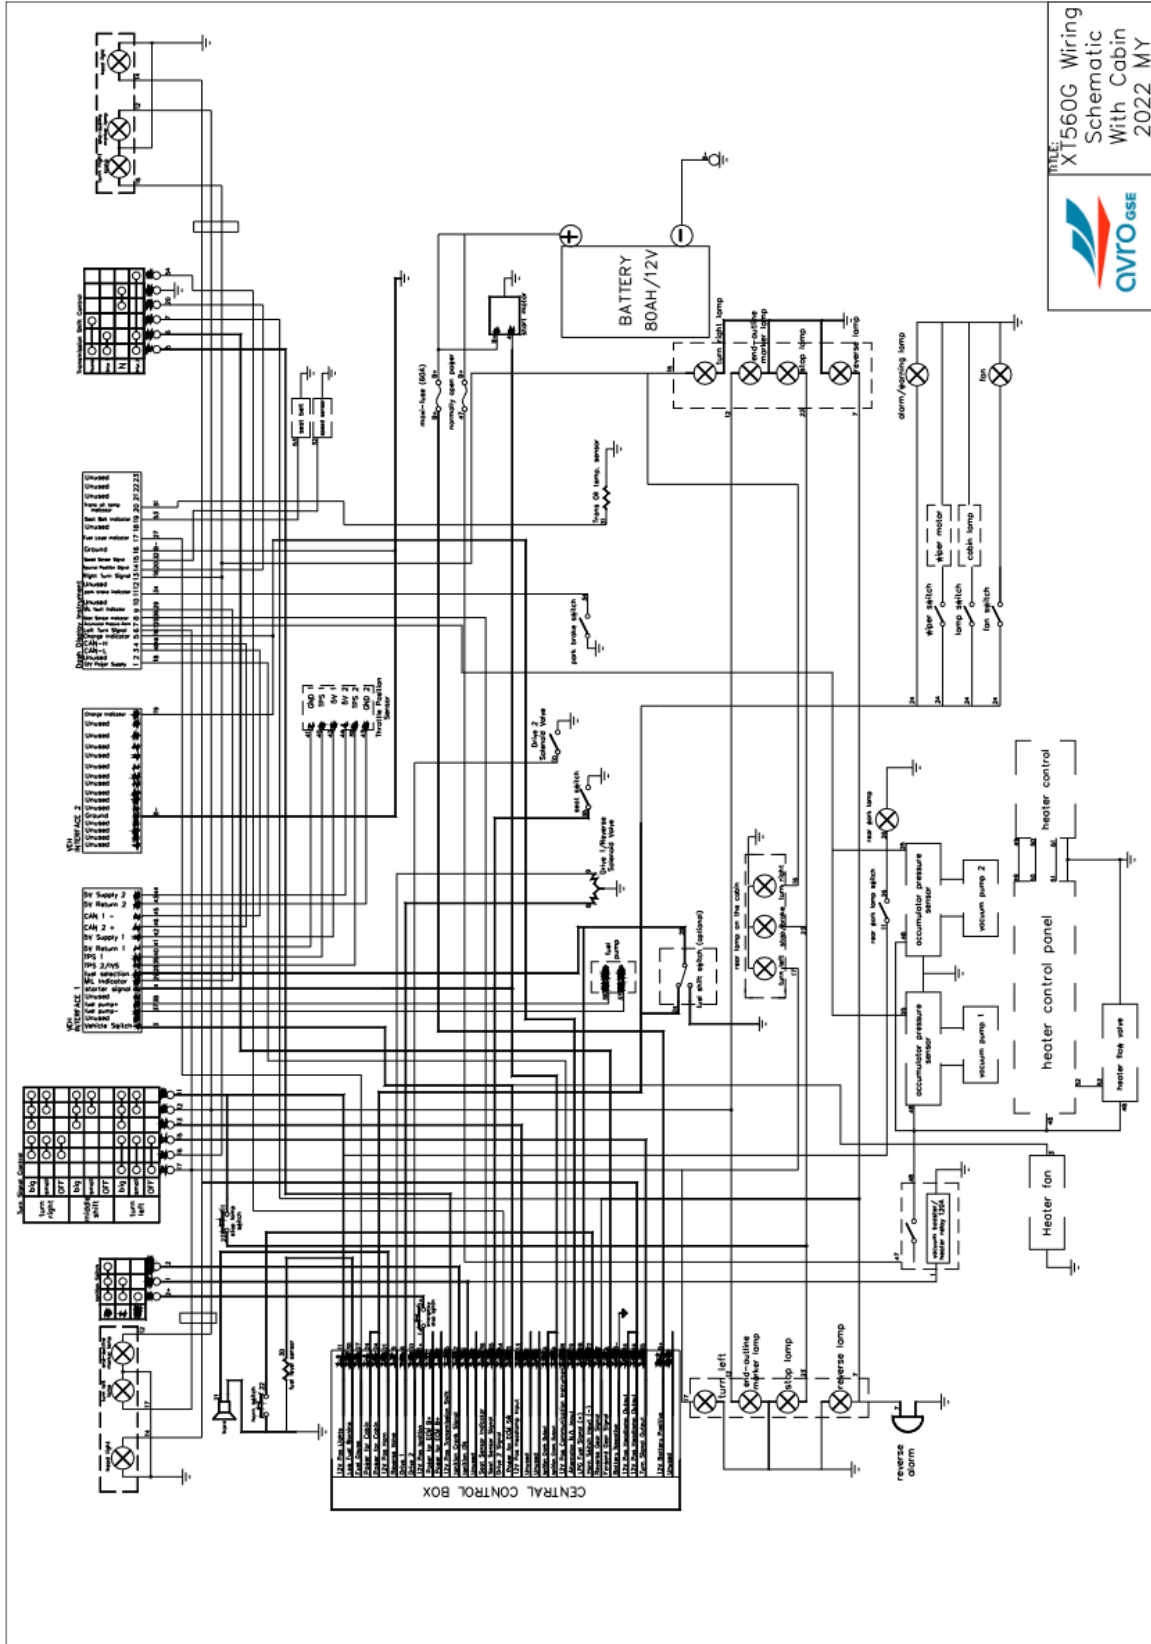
TITLE:
XT560G Wiring Schematic With Cabin 2022 MY

avro GSE

BATTERY 80AH/12V

turn right lamp
end-outline marker lamp
stop lamp
reverse lamp

alarm/warning lamp
fan

wiper motor
cabin lamp
wiper switch
lamp switch
fan switch

maxi-fuse (60A)
normally open power
start motor

Trans Oil temp. sensor
park brake switch

Drive 2 Solenoid Valve
seat switch
Drive 1/Reverse Solenoid Valve

fuel pump
fuel shift switch (optional)

rear lamp on the cabin
turn left
stop/brake
turn right

rear dark lamp
rear dark lamp switch
accumulator pressure sensor
vacuum pump 2
accumulator pressure sensor
vacuum pump 1
heater control
heater control panel
heater flow valve
Heater fan
vacuum booster/heater relay 12V

seat belt
seat sensor

GND 1
TPS 1
5V 1
5V 2
TPS 2
GND 2
Throttle Position Sensor

Transmission Shift Control

Dash Display Instrument

VEH INTERFACE 2

VEH INTERFACE 1
5V Supply 2
5V Return 2
CAN 1 -
CAN 2 +
5V Supply 1
5V Return 1
TPS 1
TPS 2/IVS
fuel selection
MIL indicator
starter signal
Unused
fuel pump+
fuel pump-
Unused
Vehicle Switch

Turn Signal Control
turn right
middle shift
turn left
OFF

head light

turn left
end-outline marker lamp
stop lamp
reverse lamp
reverse alarm

CENTRAL CONTROL BOX